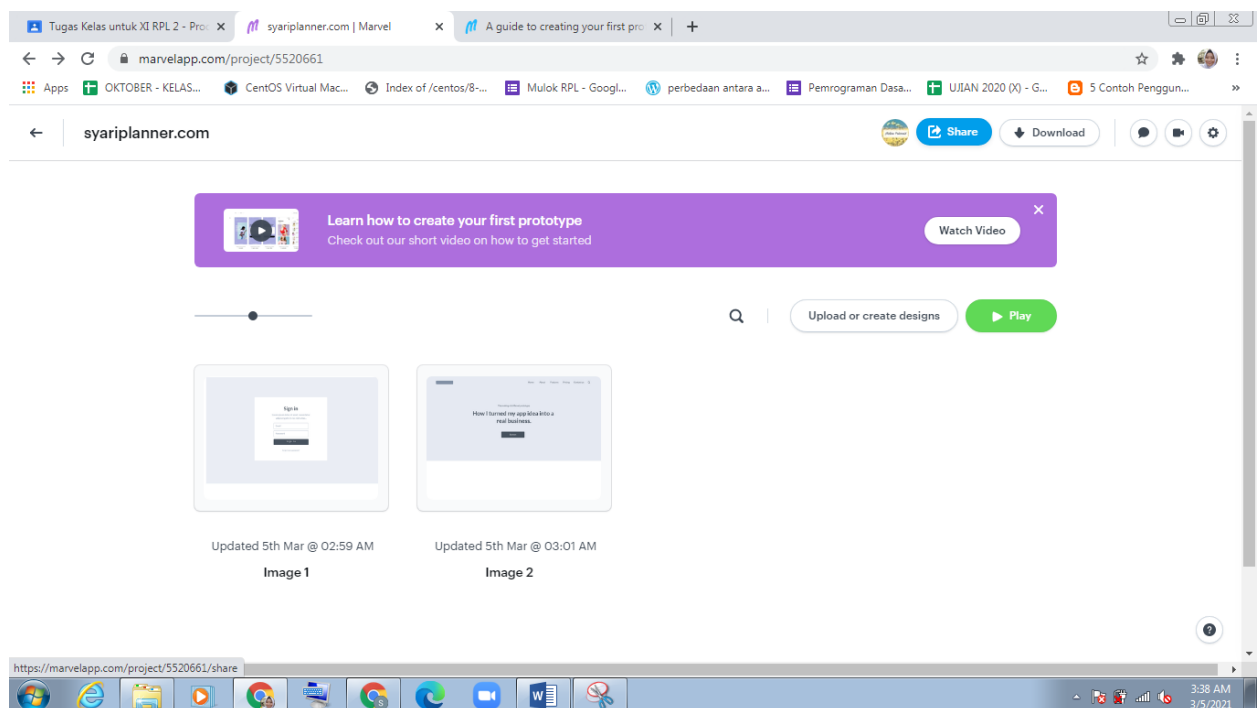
Tugas Kelas untuk XI RPL 2 - Pro ×
syariplanner.com | Marvel ×
A guide to creating your first pro ×
+

marvelapp.com/project/5520661

Apps OKTOBER - KELAS... CentOS Virtual Mac... Index of /centos/8-... Mulok RPL - Googl... perbedaan antara a... Pemrograman Dasa... UJIAN 2020 (X) - G... 5 Contoh Penggun... »

← syariplanner.com

Share Download

Learn how to create your first prototype
Check out our short video on how to get started

Watch Video

Upload or create designs Play

Sign in

How I turned my app idea into a real business.

Updated 5th Mar @ 02:59 AM
Image 1

Updated 5th Mar @ 03:01 AM
Image 2

https://marvelapp.com/project/5520661/share

3:38 AM
3/5/2021